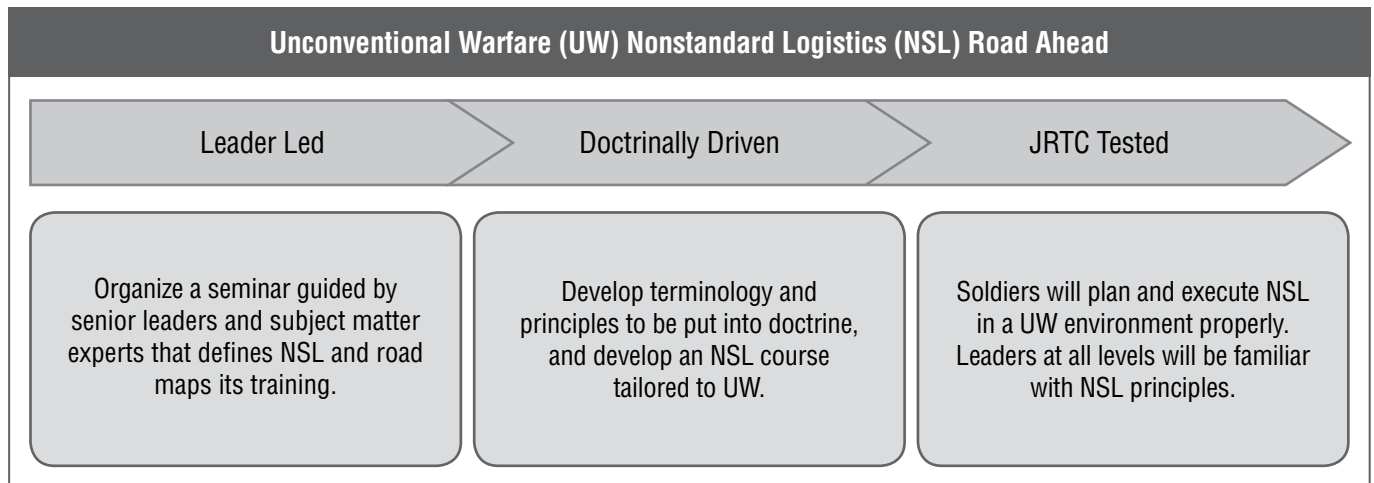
Unconventional Warfare (UW) Nonstandard Logistics (NSL) Road Ahead

Leader Led

Doctrinally Driven

JRTC Tested

Organize a seminar guided by senior leaders and subject matter experts that defines NSL and road maps its training.

Develop terminology and principles to be put into doctrine, and develop an NSL course tailored to UW.

Soldiers will plan and execute NSL in a UW environment properly. Leaders at all levels will be familiar with NSL principles.